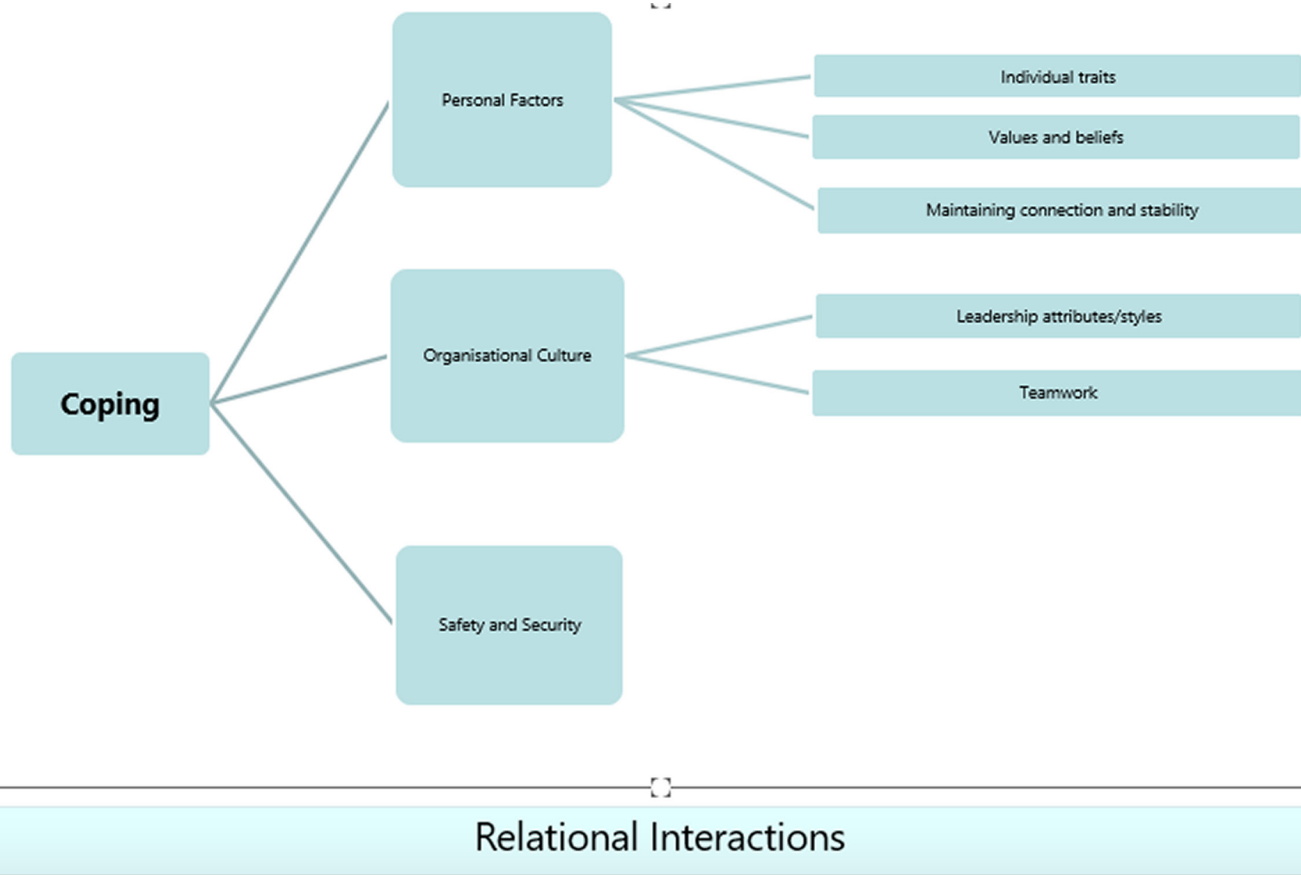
Coping

Personal Factors

Individual traits

Values and beliefs

Maintaining connection and stability

Organisational Culture

Leadership attributes/styles

Teamwork

Safety and Security

Relational Interactions